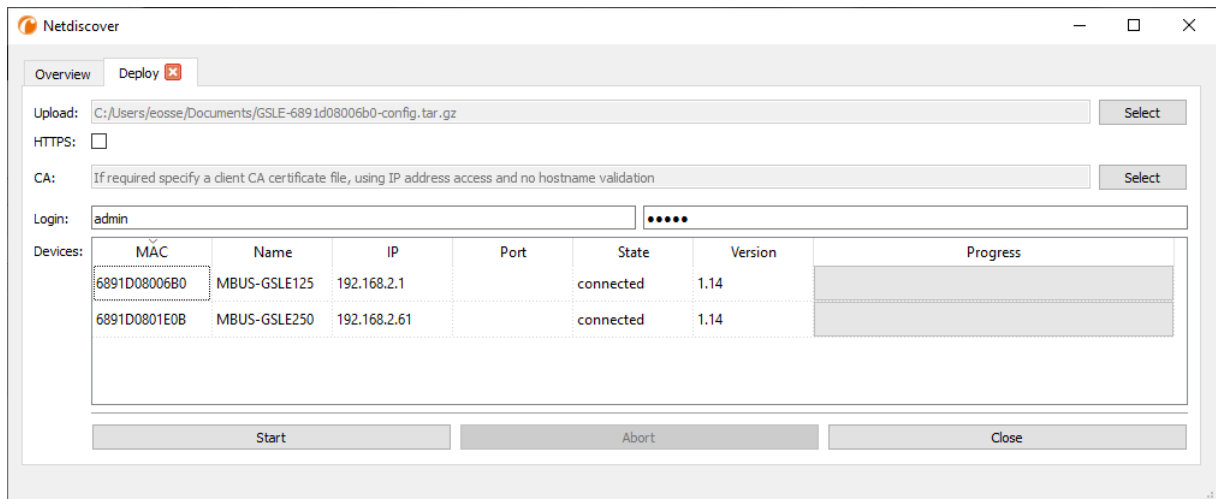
Netdiscover

Overview Deploy

Upload: C:/Users/eosse/Documents/GSLE-6891d08006b0-config.tar.gz Select

HTTPS:

CA: If required specify a client CA certificate file, using IP address access and no hostname validation Select

Login: admin •••••

Devices:

| MAC | Name | IP | Port | State | Version | Progress |
|---|---|---|---|---|---|---|
| 6891D08006B0 | MBUS-GSLE125 | 192.168.2.1 | | connected | 1.14 | |
| 6891D0801E0B | MBUS-GSLE250 | 192.168.2.61 | | connected | 1.14 | |

Start Abort Close